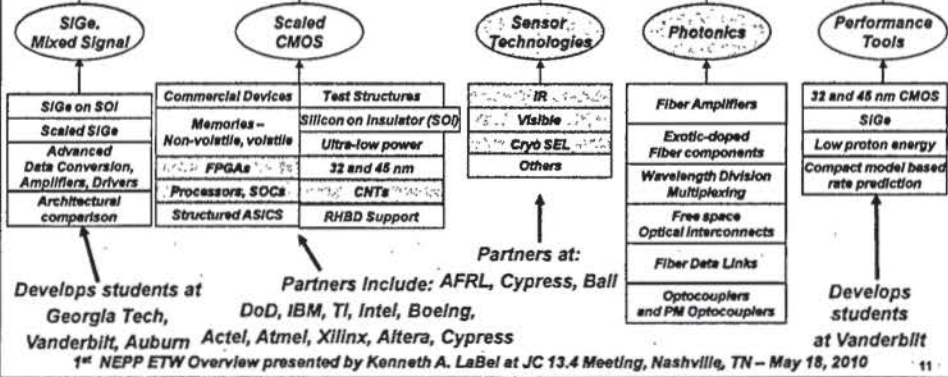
SiGe. Mixed Signal

SiGe on SOI
Scaled SiGe
Advanced Data Conversion, Amplifiers, Drivers
Architectural comparison

Scaled CMOS

| Commercial Devices | Test Structures |
|---|---|
| Memories – Non-volatile, volatile | Silicon on Insulator (SOI) |
| | Ultra-low power |
| FPGAs | 32 and 45 nm |
| Processors, SOCs | CNTs |
| Structured ASICS | RHBD Support |

Sensor Technologies

IR
Visible
Cryo SEL
Others

Photonics

Fiber Amplifiers
Exotic-doped Fiber components
Wavelength Division Multiplexing
Free space Optical interconnects
Fiber Data Links
Optocouplers and PM Optocouplers

Performance Tools

32 and 45 nm CMOS
SiGe
Low proton energy
Compact model based rate prediction

Develops students at Georgia Tech, Vanderbilt, Auburn

Partners include: DoD, IBM, TI, Intel, Boeing, Actel, Atmel, Xilinx, Altera, Cypress

Partners at: AFRL, Cypress, Ball

Develops students at Vanderbilt

1st NEPP ETW Overview presented by Kenneth A. LaBel at JC 13.4 Meeting, Nashville, TN – May 18, 2010

11